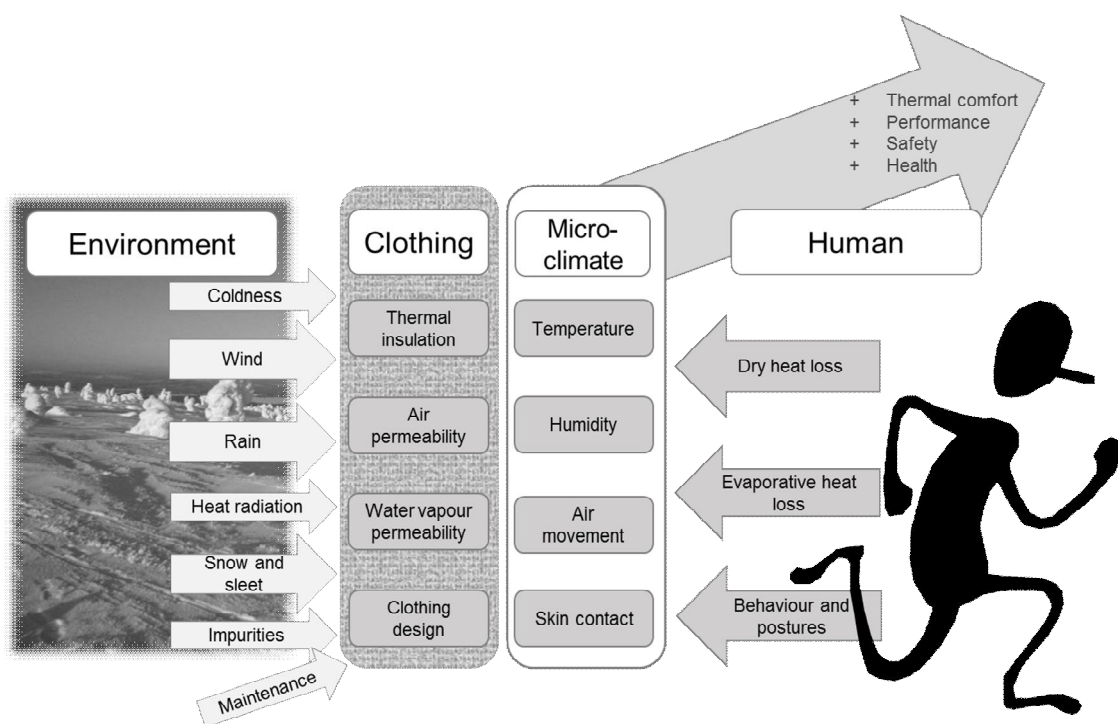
+ Thermal comfort
+ Performance
+ Safety
+ Health

Environment

Clothing

Micro-climate

Human

Coldness

Wind

Rain

Heat radiation

Snow and sleet

Impurities

Maintenance

Thermal insulation

Air permeability

Water vapour permeability

Clothing design

Temperature

Humidity

Air movement

Skin contact

Dry heat loss

Evaporative heat loss

Behaviour and postures